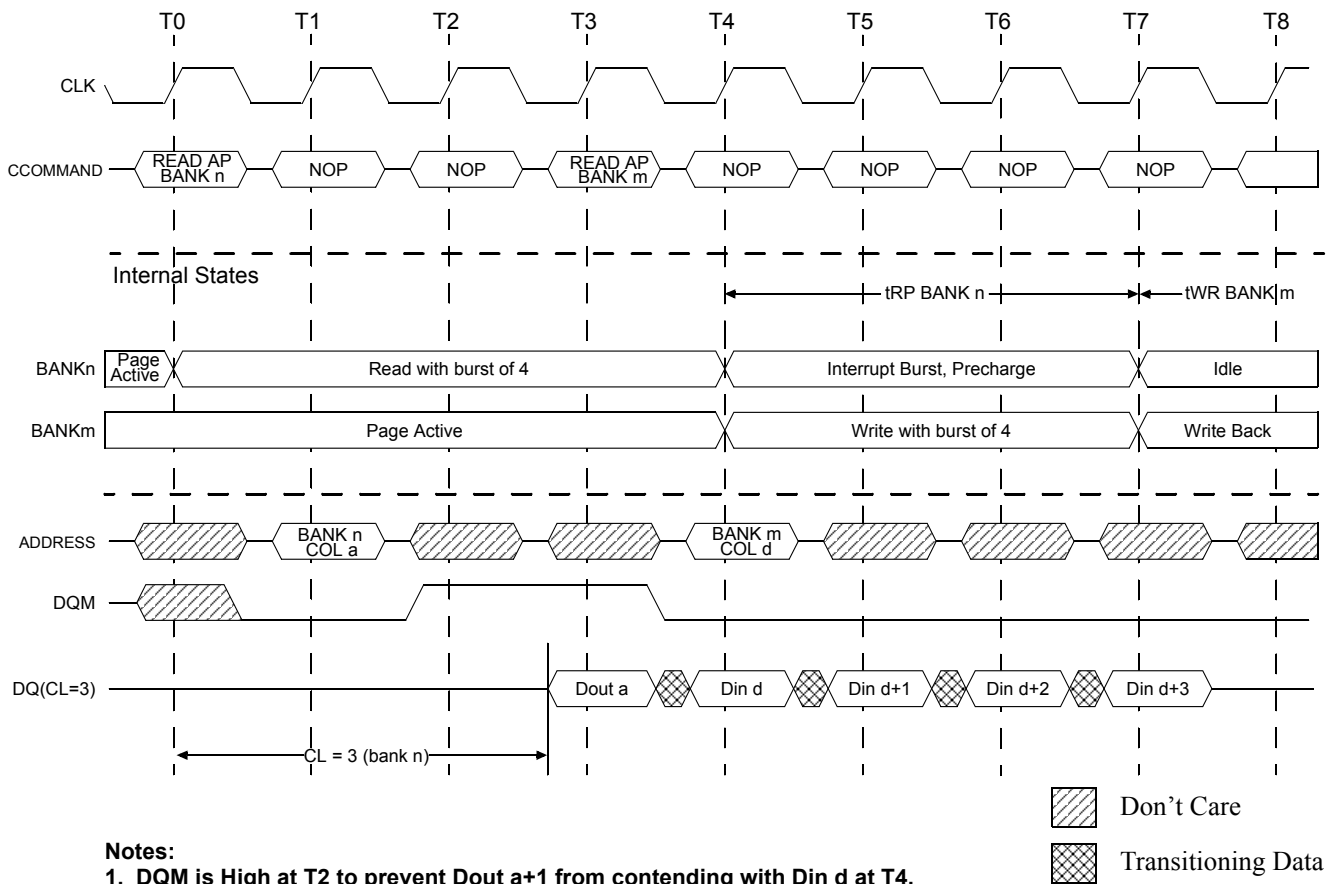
T0 T1 T2 T3 T4 T5 T6 T7 T8

CLK

CCOMMAND READ AP BANK n NOP NOP READ AP BANK m NOP NOP NOP NOP

Internal States

tRP BANK n

tWR BANK m

BANKn Page Active Read with burst of 4 Interrupt Burst, Precharge Idle

BANKm Page Active Write with burst of 4 Write Back

ADDRESS BANK n COL a BANK m COL d

DQM

DQ(CL=3) Dout a Din d Din d+1 Din d+2 Din d+3

CL = 3 (bank n)

Don't Care

Transitioning Data

Notes:
1. DQM is High at T2 to prevent Dout a+1 from contending with Din d at T4.